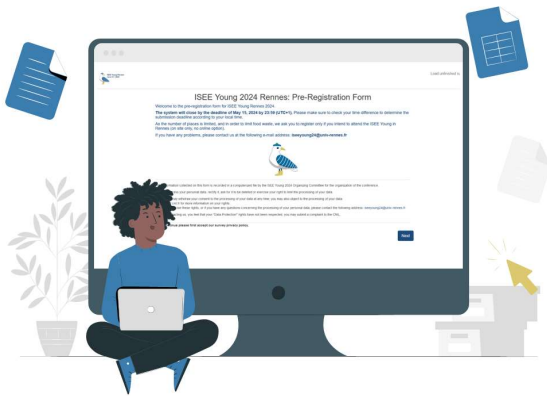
ISEE Young 2024 Rennes: Pre-Registration Form

Welcome to the pre-registration form for ISEE Young Rennes 2024.

The system will close by the deadline of May 15, 2024 by 23:59 (UTC+1). Please make sure to check your time difference to determine the submission deadline according to your local time.

As the number of places is limited, and in order to limit food waste, we ask you to register only if you intend to attend the ISEE Young in Rennes (on site only, no online option).

If you have any problems, please contact us at the following e-mail address: iseeyoung24@univ-rennes.fr

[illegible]

Next

Load unfinished a